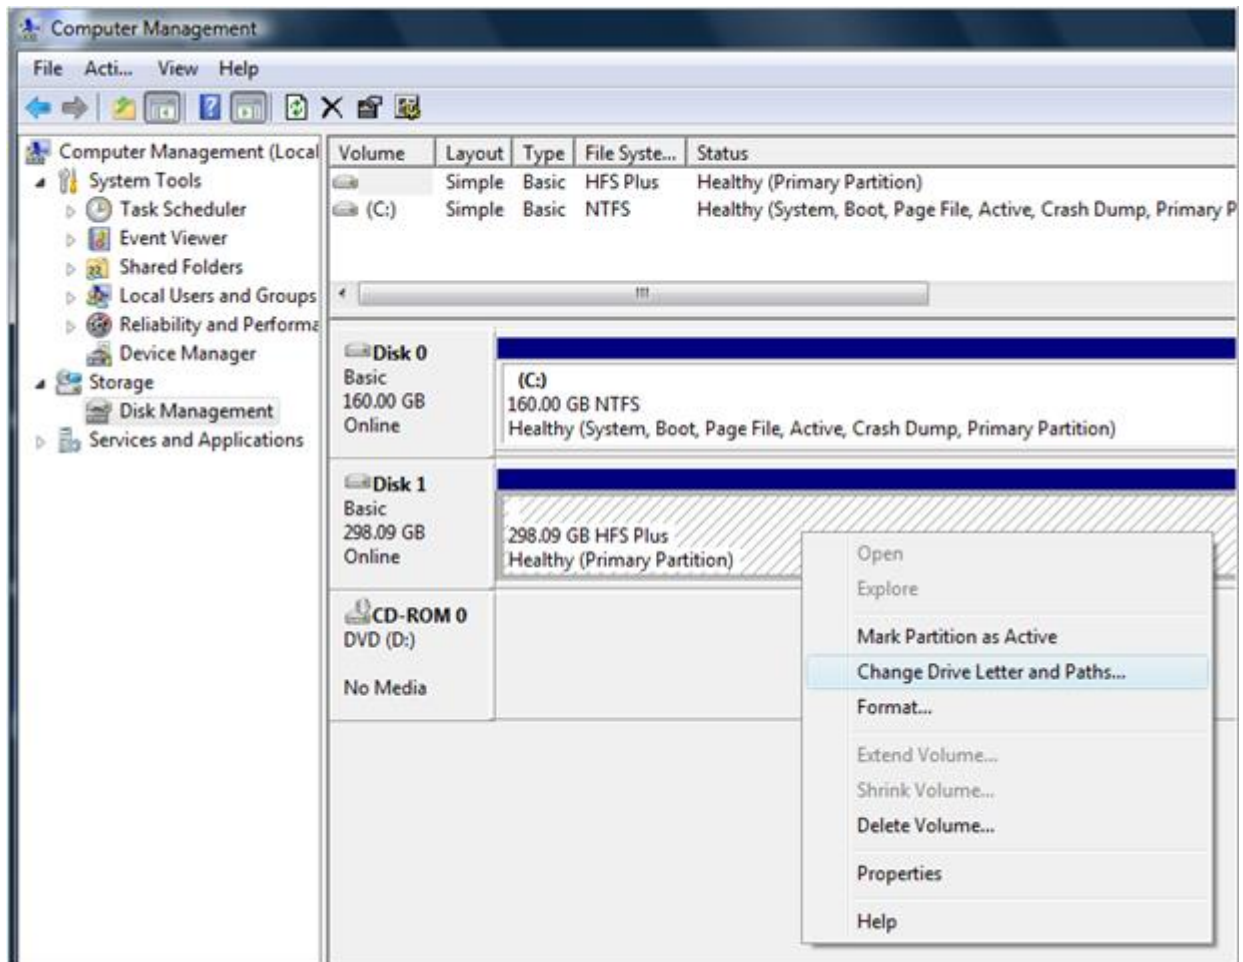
Computer Management

File Acti... View Help

Computer Management (Local
System Tools
Task Scheduler
Event Viewer
Shared Folders
Local Users and Groups
Reliability and Performa
Device Manager
Storage
Disk Management
Services and Applications

| Volume | Layout | Type | File Syste... | Status |
|---|---|---|---|---|
| | Simple | Basic | HFS Plus | Healthy (Primary Partition) |
| (C:) | Simple | Basic | NTFS | Healthy (System, Boot, Page File, Active, Crash Dump, Primary P |

Disk 0
Basic
160.00 GB
Online

(C:)
160.00 GB NTFS
Healthy (System, Boot, Page File, Active, Crash Dump, Primary Partition)

Disk 1
Basic
298.09 GB
Online

298.09 GB HFS Plus
Healthy (Primary Partition)

CD-ROM 0
DVD (D:)

No Media

Open
Explore
Mark Partition as Active
Change Drive Letter and Paths...
Format...
Extend Volume...
Shrink Volume...
Delete Volume...
Properties
Help